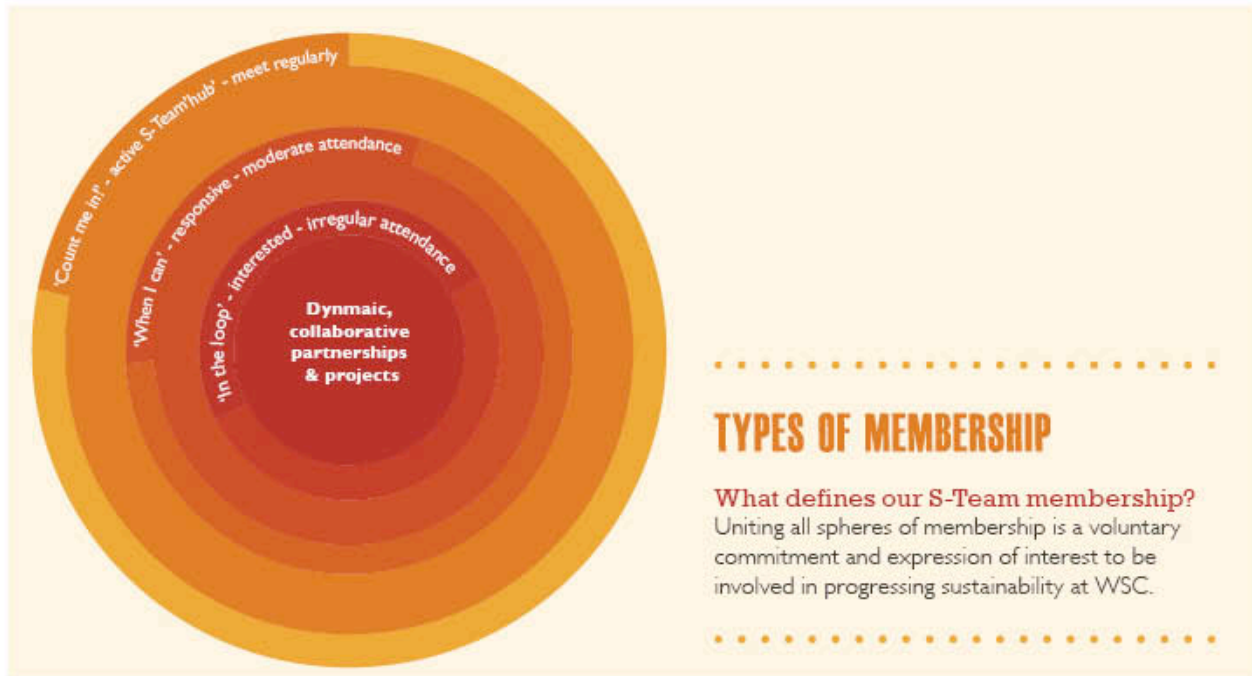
'Count me in!' - active S-Team'hub' - meet regularly

'When I can' - responsive - moderate attendance

'In the loop' - interested - irregular attendance

Dynmaic, collaborative partnerships & projects

TYPES OF MEMBERSHIP

What defines our S-Team membership?
Uniting all spheres of membership is a voluntary commitment and expression of interest to be involved in progressing sustainability at WSC.